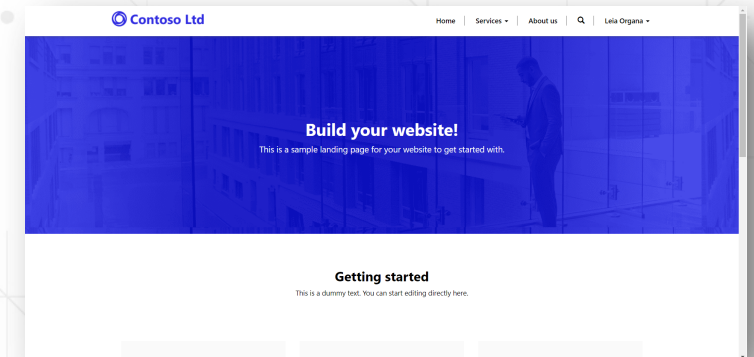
Contoso Ltd

Home | Services ▾ | About us | Leia Organa ▾

Build your website!

This is a sample landing page for your website to get started with.

Getting started

This is a dummy text. You can start editing directly here.